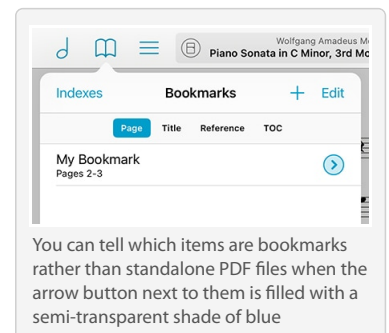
Wolfgang Amadeus M
Piano Sonata in C Minor, 3rd Mo

Indexes
Bookmarks
+ Edit

Page
Title
Reference
TOC

My Bookmark
Pages 2-3

You can tell which items are bookmarks rather than standalone PDF files when the arrow button next to them is filled with a semi-transparent shade of blue